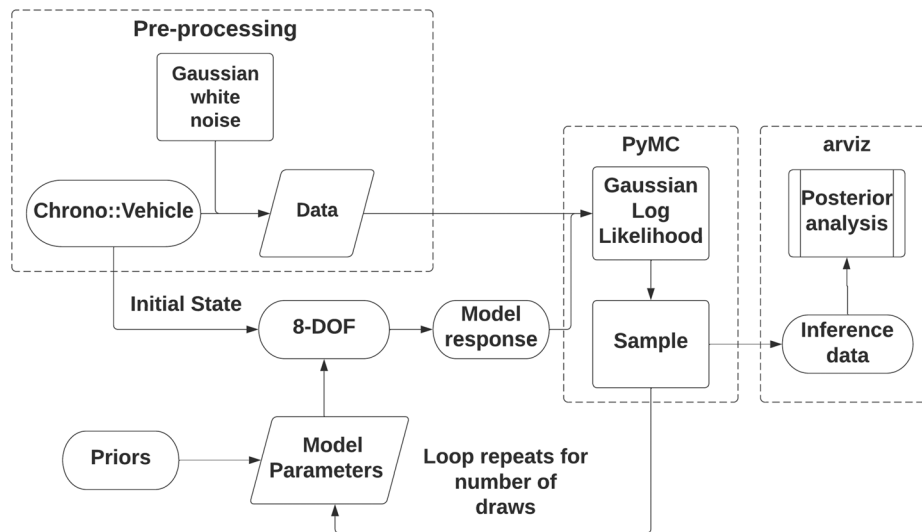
Pre-processing

Gaussian white noise

Chrono::Vehicle

Data

PyMC

Gaussian Log Likelihood

arviz

Posterior analysis

Initial State

8-DOF

Model response

Sample

Inference data

Priors

Model Parameters

Loop repeats for number of draws